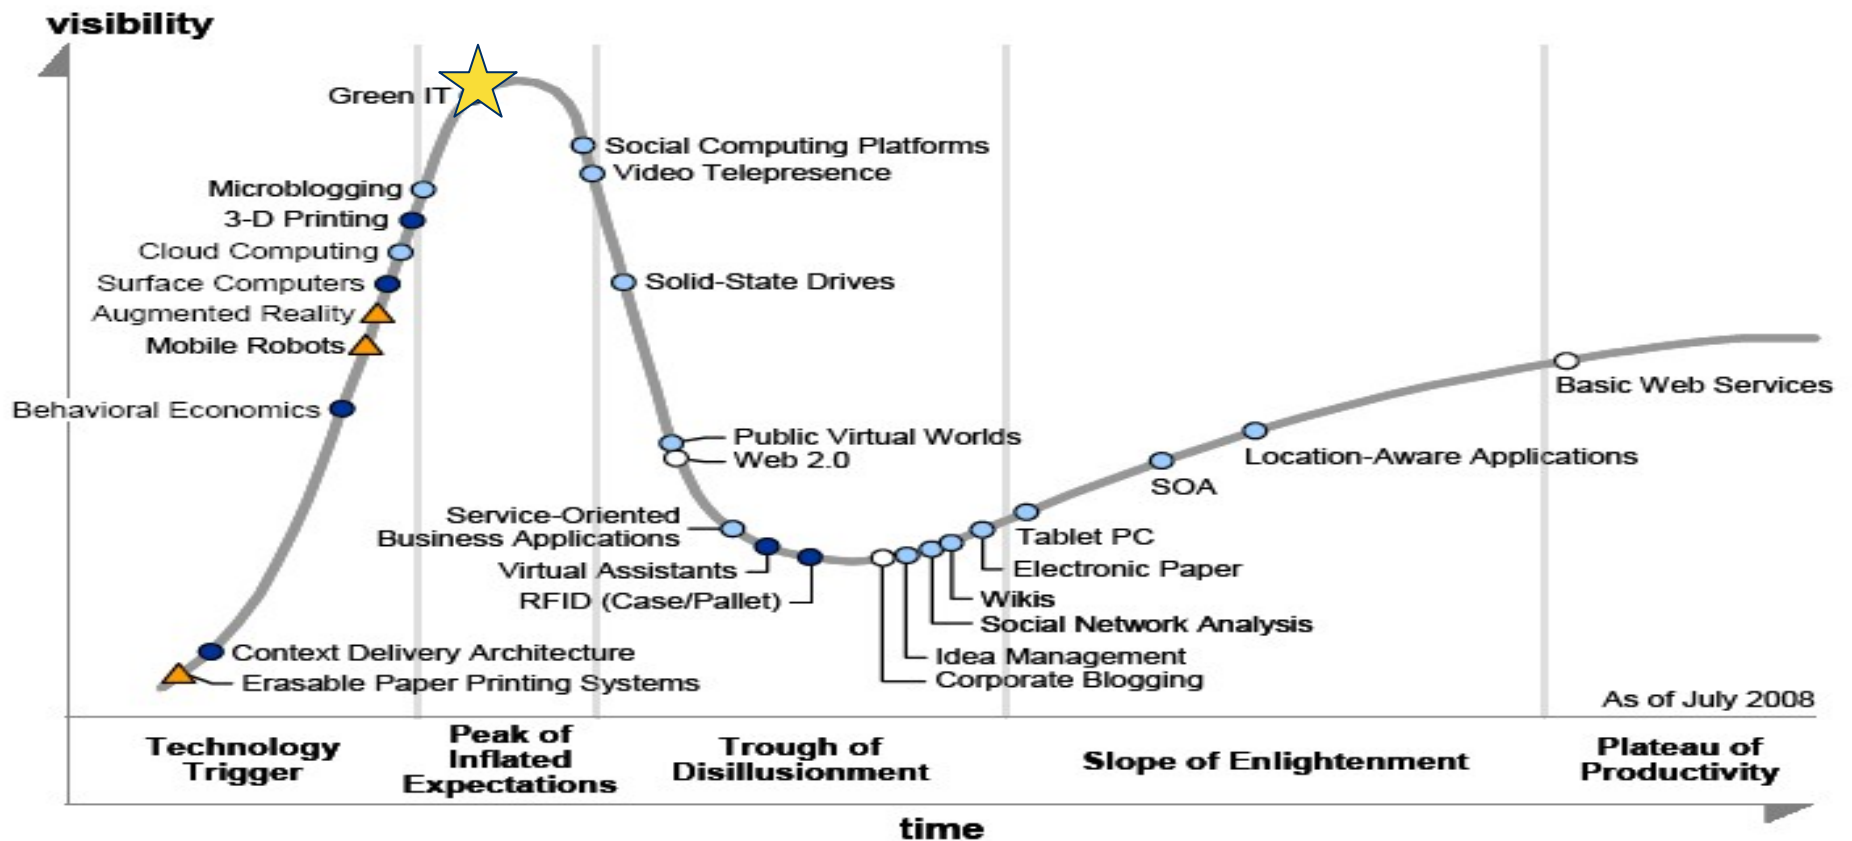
visibility

Green IT

Social Computing Platforms
Video Telepresence

Microblogging
3-D Printing
Cloud Computing
Surface Computers
Augmented Reality
Mobile Robots

Solid-State Drives

Behavioral Economics

Basic Web Services

Public Virtual Worlds
Web 2.0

Location-Aware Applications

SOA

Service-Oriented Business Applications
Virtual Assistants
RFID (Case/Pallet)

Tablet PC
Electronic Paper
Wikis
Social Network Analysis
Idea Management
Corporate Blogging

Context Delivery Architecture
Erasable Paper Printing Systems

As of July 2008

Technology Trigger

Peak of Inflated Expectations

Trough of Disillusionment

Slope of Enlightenment

Plateau of Productivity

time